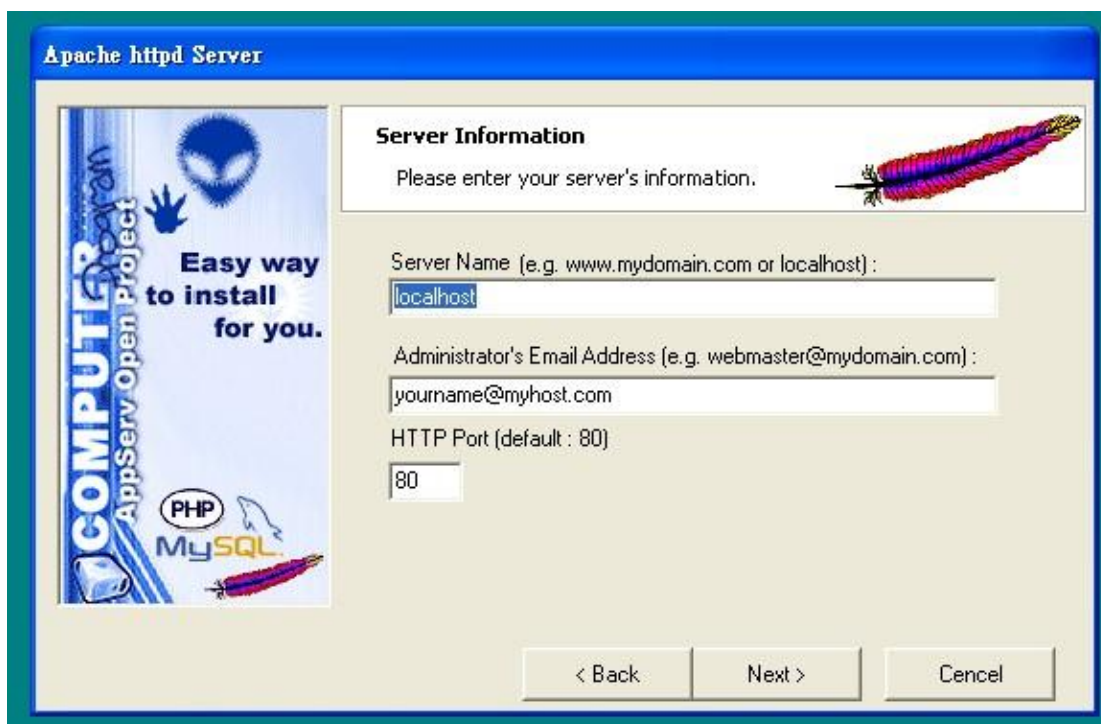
Apache httpd Server

COMPUTER
AppServ Open Project
Easy way to install for you.
PHP
MySQL

Server Information
Please enter your server's information.

Server Name (e.g. www.mydomain.com or localhost) :
localhost

Administrator's Email Address (e.g. webmaster@mydomain.com) :
yourname@myhost.com

HTTP Port (default : 80)
80

< Back
Next >
Cencel